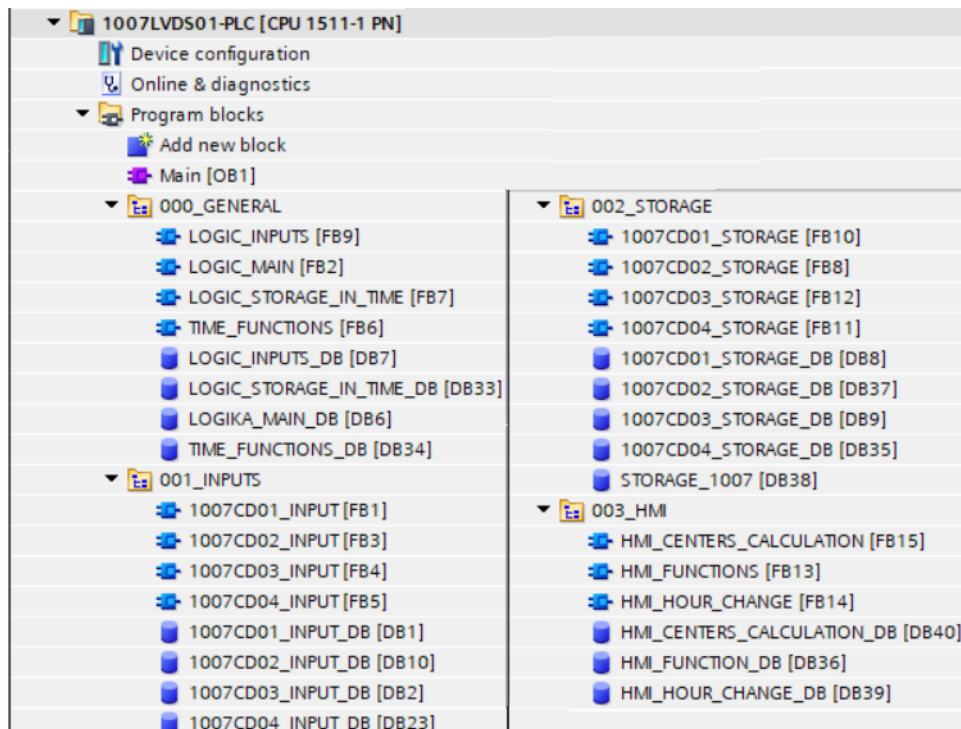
1007LVDS01-PLC [CPU 1511-1 PN]
Device configuration
Online & diagnostics
Program blocks
Add new block
Main [OB1]
000_GENERAL
LOGIC_INPUTS [FB9]
LOGIC_MAIN [FB2]
LOGIC_STORAGE_IN_TIME [FB7]
TIME_FUNCTIONS [FB6]
LOGIC_INPUTS_DB [DB7]
LOGIC_STORAGE_IN_TIME_DB [DB33]
LOGIKA_MAIN_DB [DB6]
TIME_FUNCTIONS_DB [DB34]
001_INPUTS
1007CD01_INPUT [FB1]
1007CD02_INPUT [FB3]
1007CD03_INPUT [FB4]
1007CD04_INPUT [FB5]
1007CD01_INPUT_DB [DB1]
1007CD02_INPUT_DB [DB10]
1007CD03_INPUT_DB [DB2]
1007CD04_INPUT_DB [DB23]

002_STORAGE
1007CD01_STORAGE [FB10]
1007CD02_STORAGE [FB8]
1007CD03_STORAGE [FB12]
1007CD04_STORAGE [FB11]
1007CD01_STORAGE_DB [DB8]
1007CD02_STORAGE_DB [DB37]
1007CD03_STORAGE_DB [DB9]
1007CD04_STORAGE_DB [DB35]
STORAGE_1007 [DB38]
003_HMI
HMI_CENTERS_CALCULATION [FB15]
HMI_FUNCTIONS [FB13]
HMI_HOUR_CHANGE [FB14]
HMI_CENTERS_CALCULATION_DB [DB40]
HMI_FUNCTION_DB [DB36]
HMI_HOUR_CHANGE_DB [DB39]